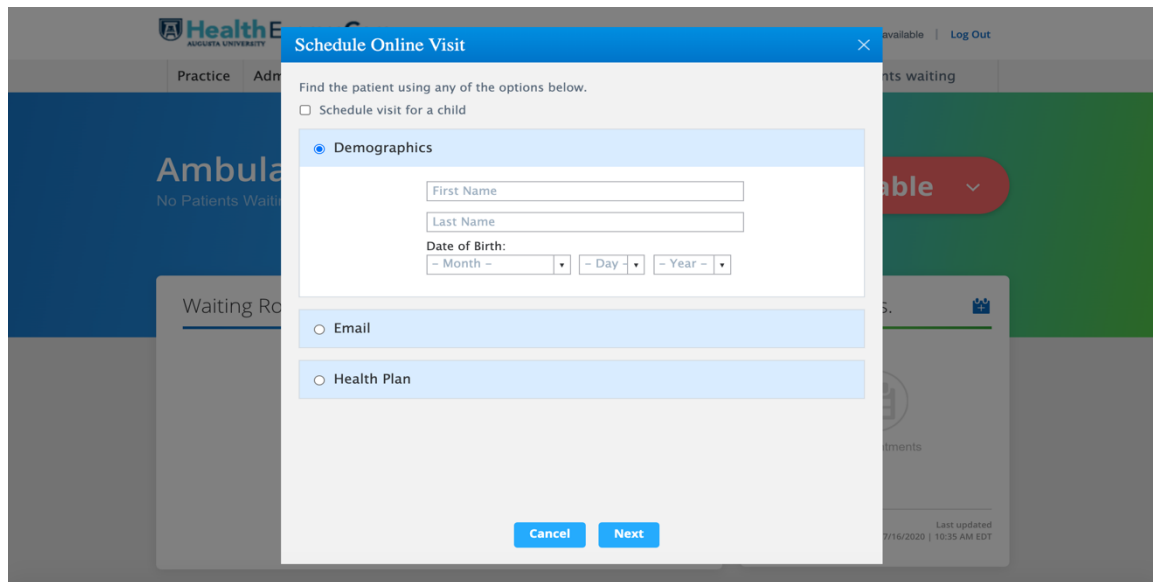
Health E
AUGUSTA UNIVERSITY
available | Log Out
Practice Adm
nts waiting
Ambula
No Patients Waiti
able
Waiting Ro
s.
tments
Last updated
7/16/2020 | 10:35 AM EDT

Schedule Online Visit
Find the patient using any of the options below.
Schedule visit for a child
Demographics
First Name
Last Name
Date of Birth:
– Month –
– Day –
– Year –
Email
Health Plan
Cancel
Next